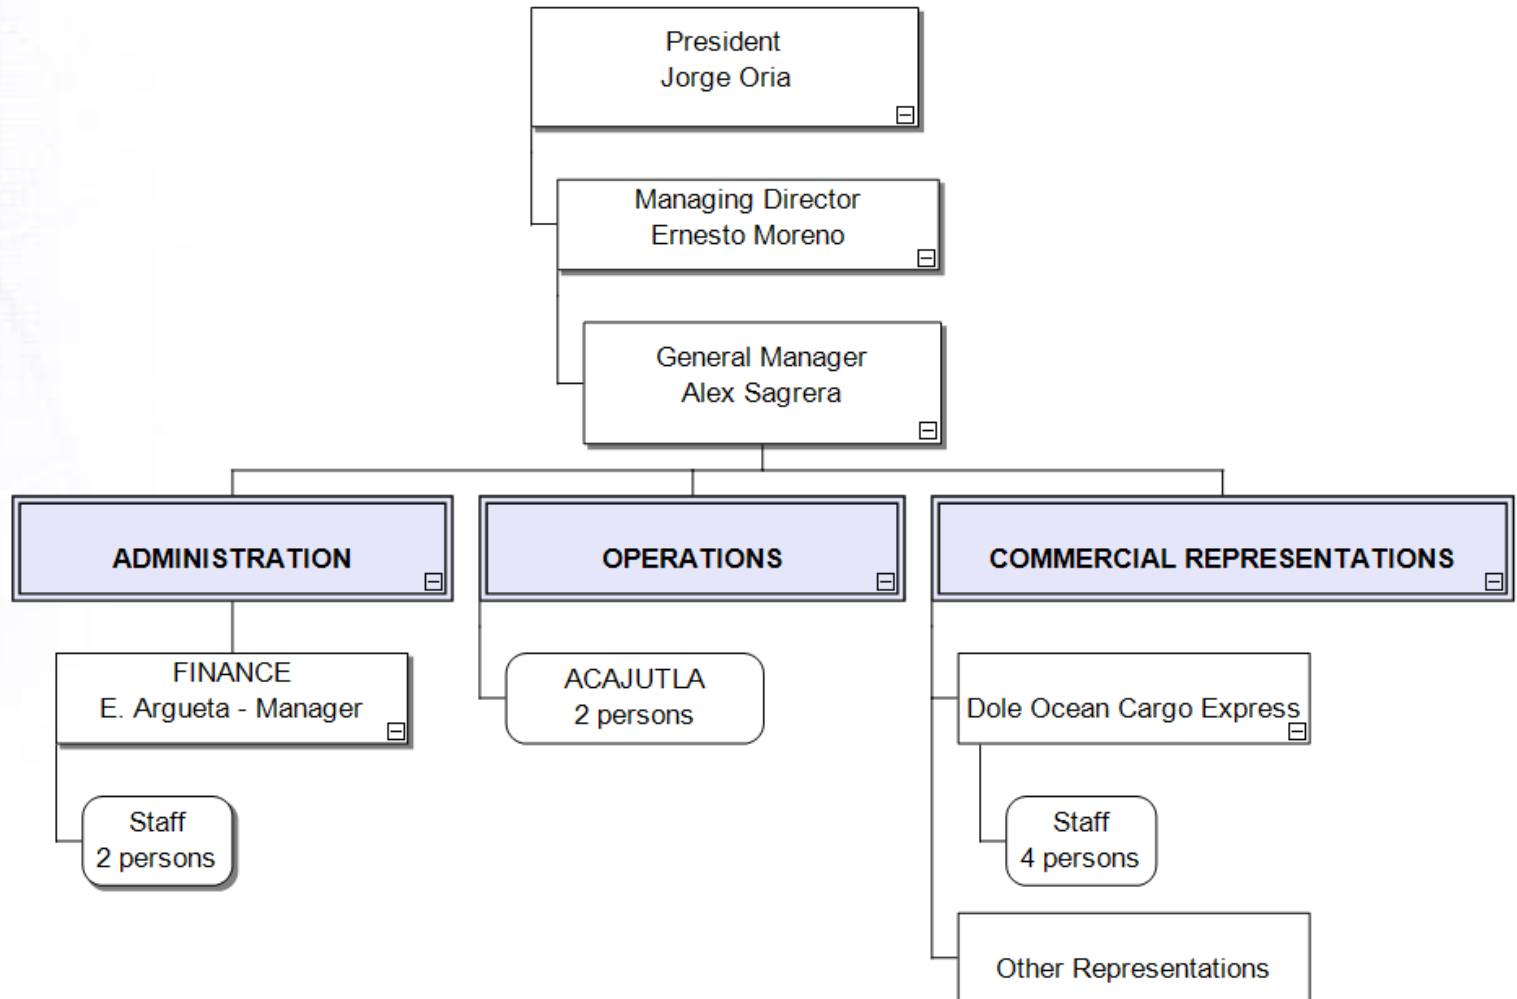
President
Jorge Oria

Managing Director
Ernesto Moreno

General Manager
Alex Sagrera

ADMINISTRATION

OPERATIONS

COMMERCIAL REPRESENTATIONS

FINANCE
E. Argueta - Manager

Staff
2 persons

ACAJUTLA
2 persons

Dole Ocean Cargo Express

Staff
4 persons

Other Representations